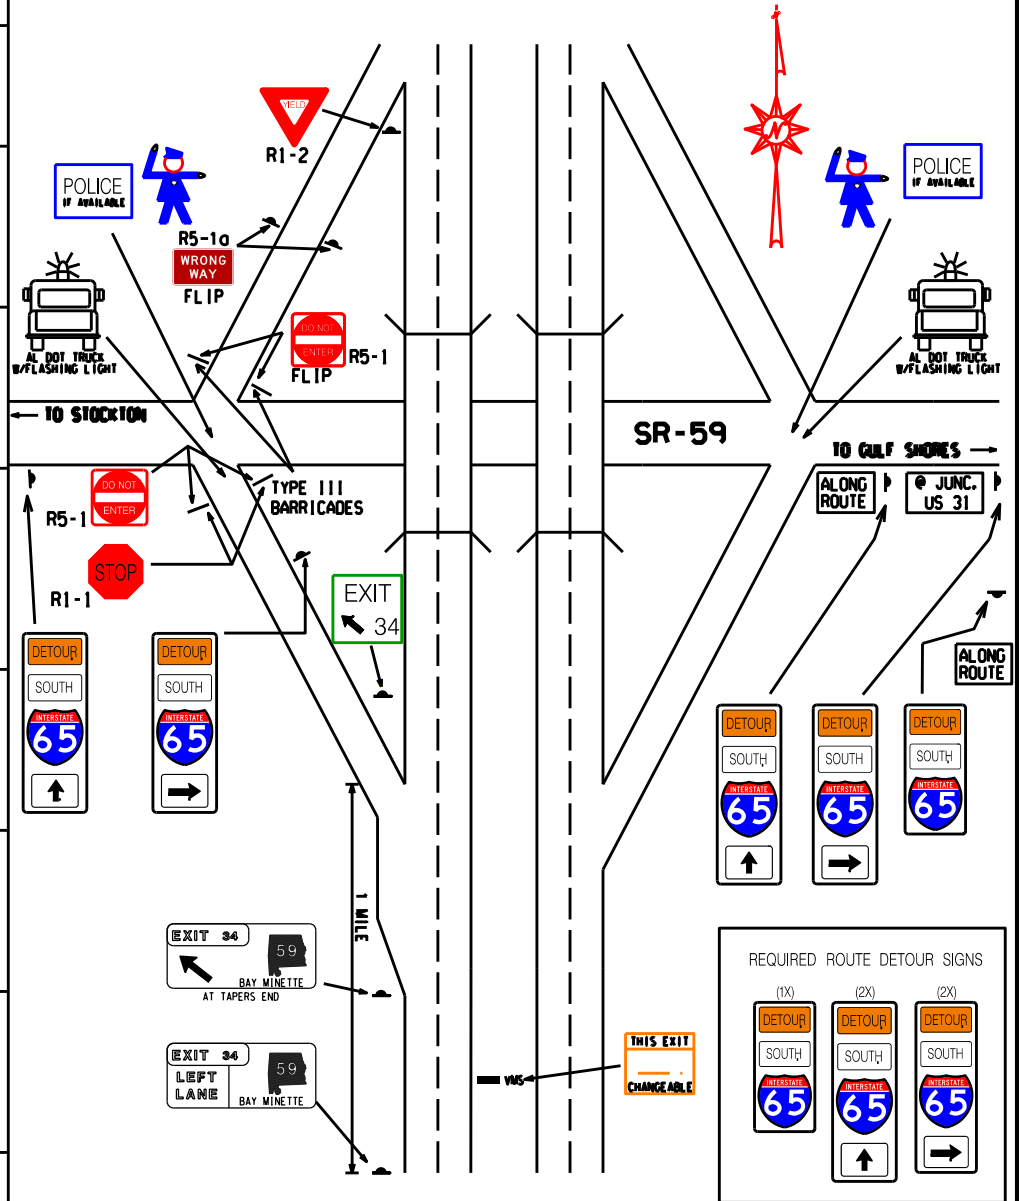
YIELD
R1-2

POLICE
IF AVAILABLE

R5-1a
WRONG WAY
FLIP

N

POLICE
IF AVAILABLE

AL DOT TRUCK W/FLASHING LIGHT

DO NOT ENTER
R5-1
FLIP

AL DOT TRUCK W/FLASHING LIGHT

← TO STOCKTON

SR-59

TO GULF SHORES →

DO NOT ENTER
R5-1

TYPE III BARRICADES

ALONG ROUTE

@ JUNC. US 31

STOP
R1-1

EXIT
34

ALONG ROUTE

DETOUR
SOUTH
INTERSTATE 65

DETOUR
SOUTH
INTERSTATE 65

DETOUR
SOUTH
INTERSTATE 65

DETOUR
SOUTH
INTERSTATE 65

DETOUR
SOUTH
INTERSTATE 65

1 MILE

EXIT 34
59
BAY MINETTE
AT TAPERS END

REQUIRED ROUTE DETOUR SIGNS

(1X)
DETOUR
SOUTH
INTERSTATE 65

(2X)
DETOUR
SOUTH
INTERSTATE 65

(2X)
DETOUR
SOUTH
INTERSTATE 65

EXIT 34
LEFT LANE
59
BAY MINETTE

VMS

THIS EXIT
CHANGEABLE